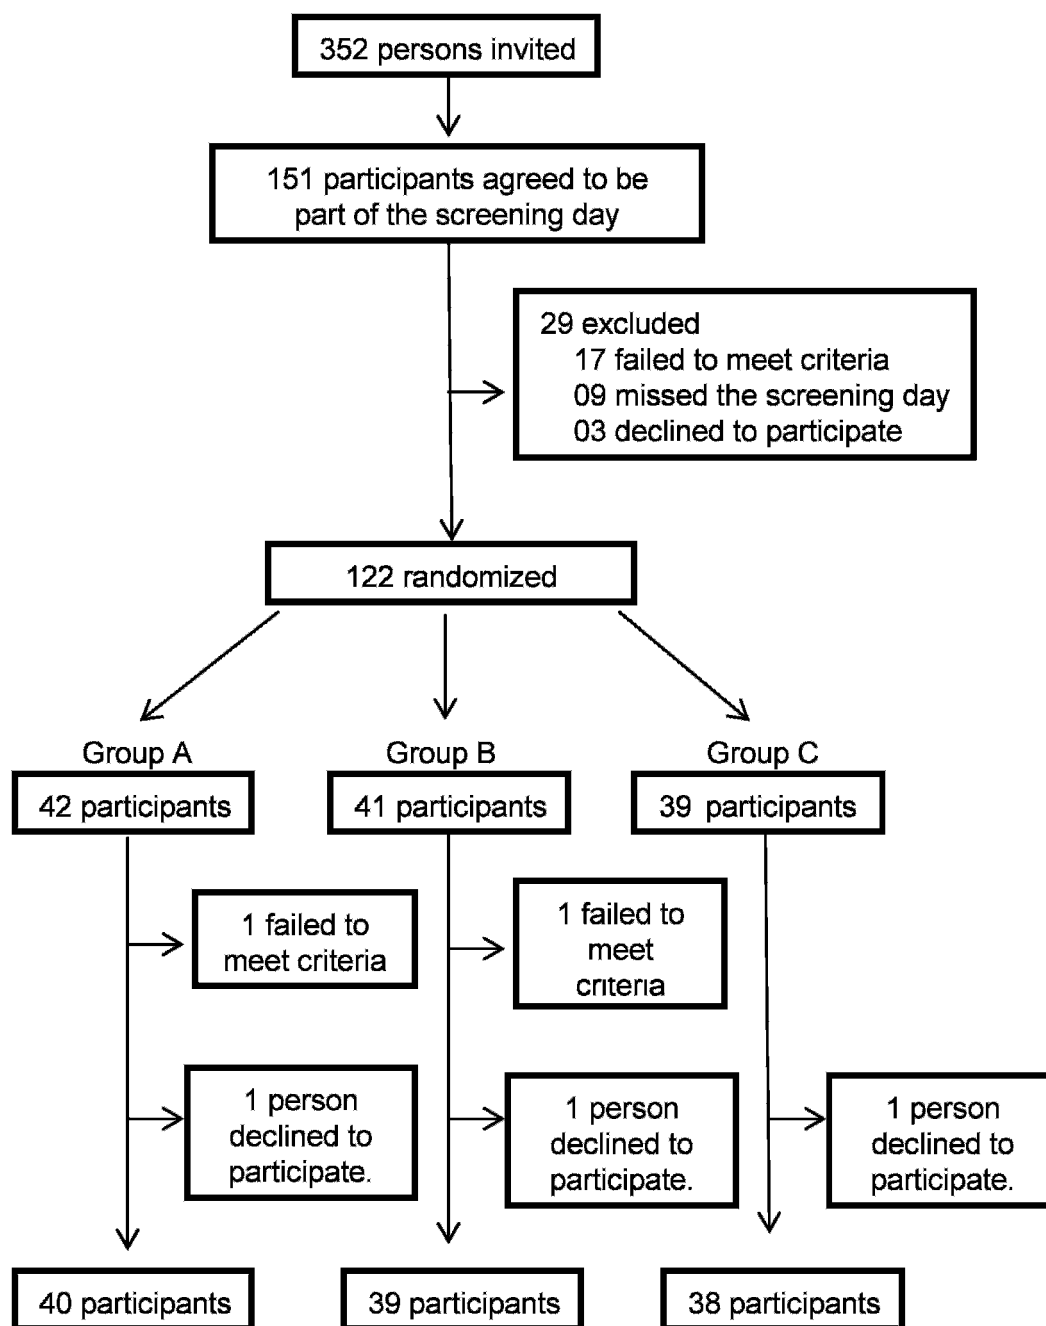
352 persons invited

151 participants agreed to be part of the screening day

29 excluded
17 failed to meet criteria
09 missed the screening day
03 declined to participate

122 randomized

Group A
42 participants

Group B
41 participants

Group C
39 participants

1 failed to meet criteria

1 failed to meet criteria

1 person declined to participate.

1 person declined to participate.

1 person declined to participate.

40 participants

39 participants

38 participants